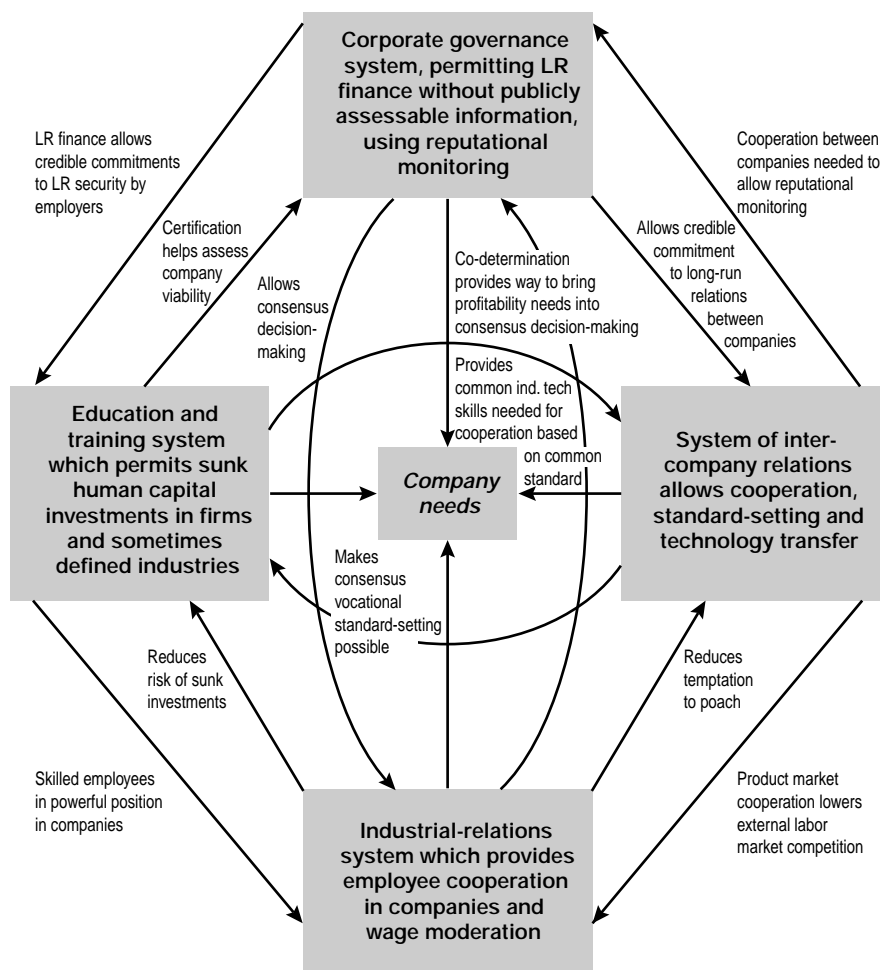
Corporate governance system, permitting LR finance without publicly assessable information, using reputational monitoring

LR finance allows credible commitments to LR security by employers

Cooperation between companies needed to allow reputational monitoring

Certification helps assess company viability

Allows consensus decision-making

Co-determination provides way to bring profitability needs into consensus decision-making

Allows credible commitment to long-run relations between companies

Provides common ind. tech skills needed for cooperation based on common standard

Education and training system which permits sunk human capital investments in firms and sometimes defined industries

Company needs

System of inter-company relations allows cooperation, standard-setting and technology transfer

Makes consensus vocational standard-setting possible

Reduces risk of sunk investments

Reduces temptation to poach

Skilled employees in powerful position in companies

Product market cooperation lowers external labor market competition

Industrial-relations system which provides employee cooperation in companies and wage moderation